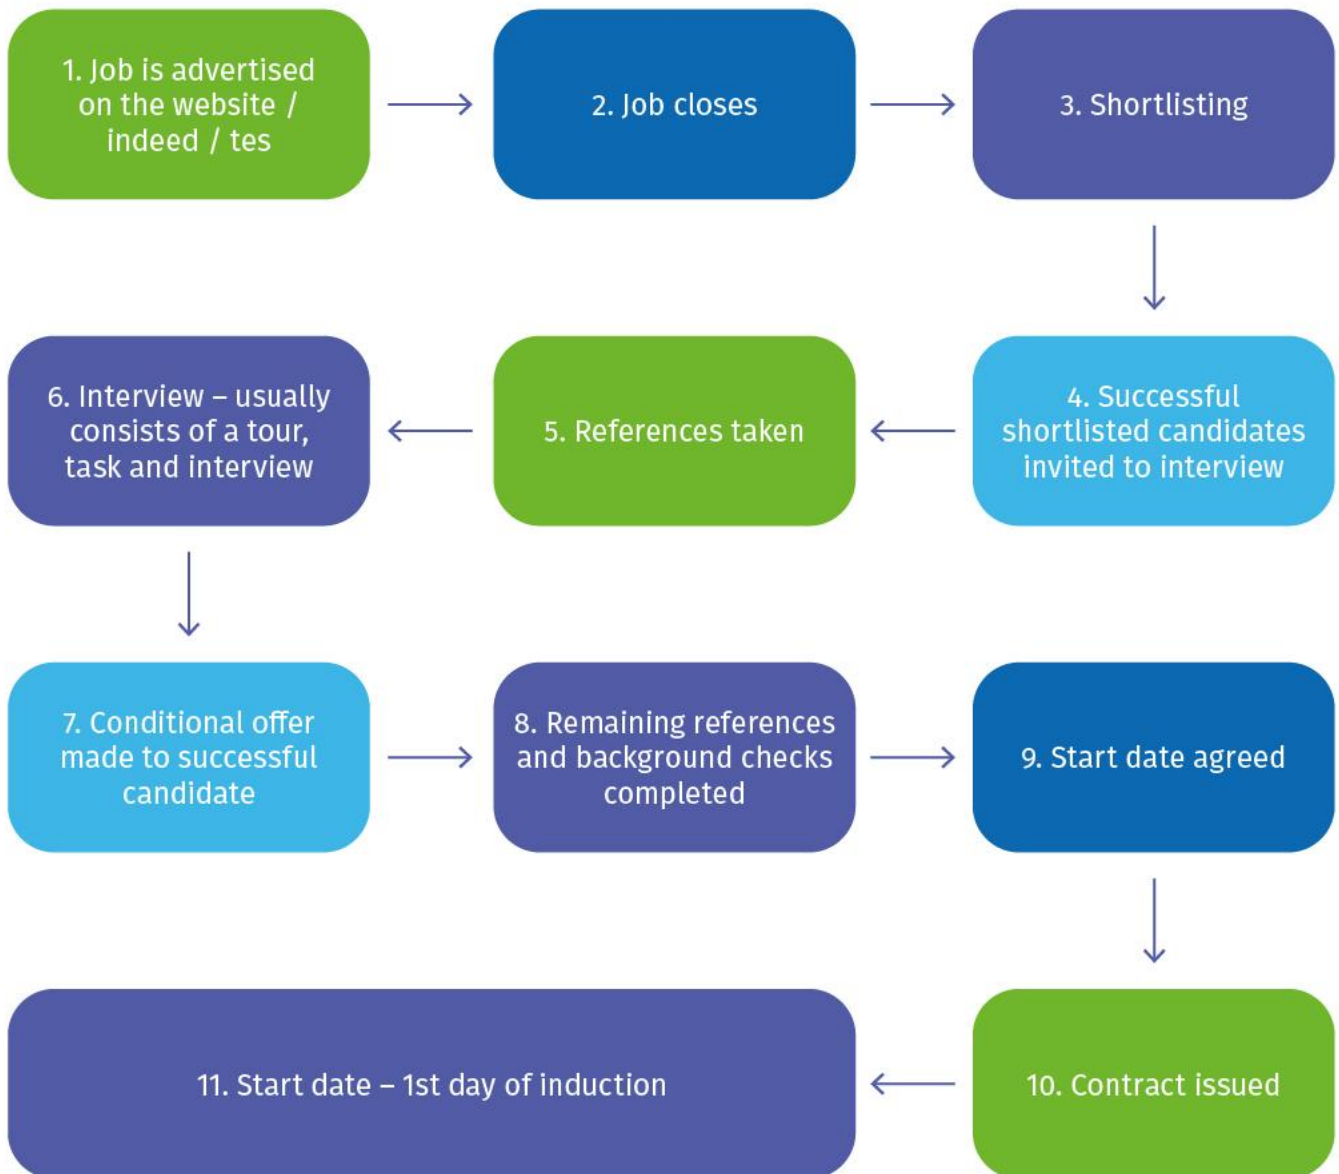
1. Job is advertised on the website / indeed / tes

2. Job closes

3. Shortlisting

4. Successful shortlisted candidates invited to interview

5. References taken

6. Interview – usually consists of a tour, task and interview

7. Conditional offer made to successful candidate

8. Remaining references and background checks completed

9. Start date agreed

10. Contract issued

11. Start date – 1st day of induction